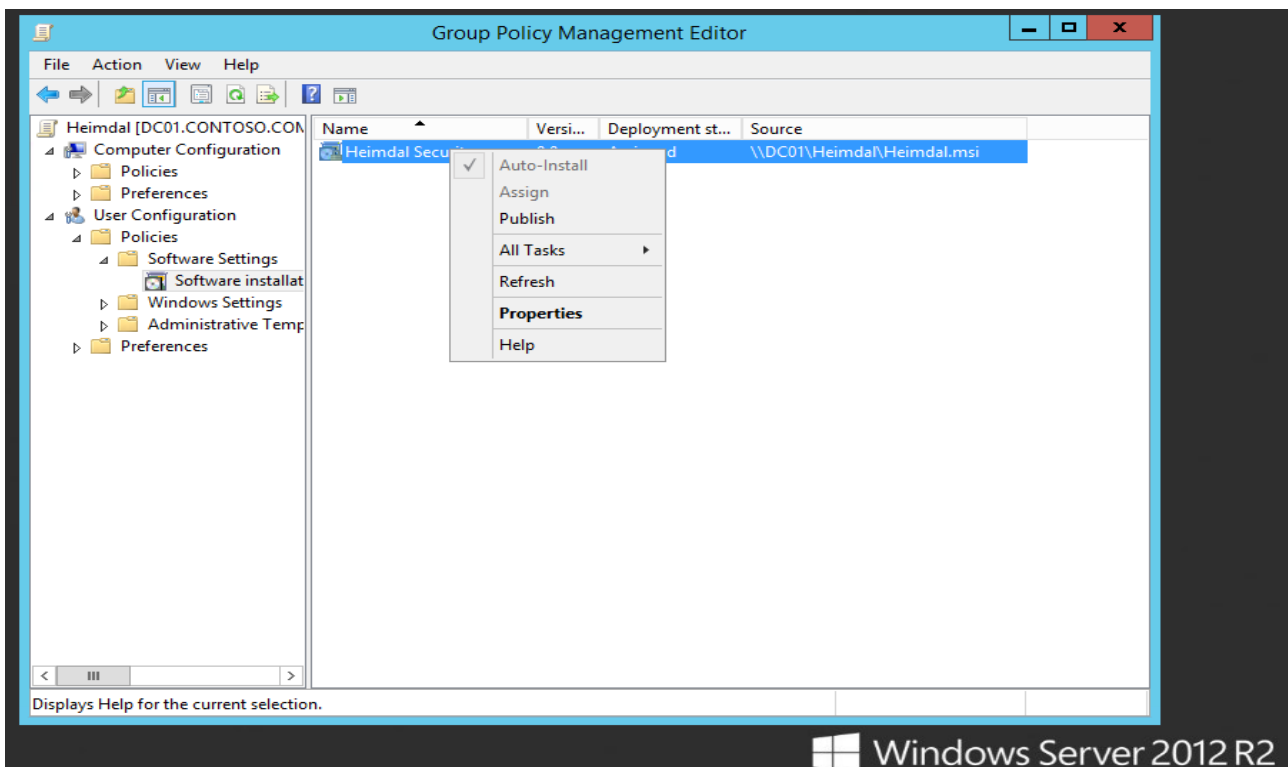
Group Policy Management Editor

File Action View Help

Heimdal [DC01.CONTOSO.COM
Computer Configuration
Policies
Preferences
User Configuration
Policies
Software Settings
Software installat
Windows Settings
Administrative Temp
Preferences

| Name | Versi... | Deployment st... | Source |
|---|---|---|---|
| Heimdal Securi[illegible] | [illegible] | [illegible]d | \\DC01\Heimdal\Heimdal.msi |

Auto-Install
Assign
Publish
All Tasks
Refresh
Properties
Help

Displays Help for the current selection.

Windows Server 2012 R2